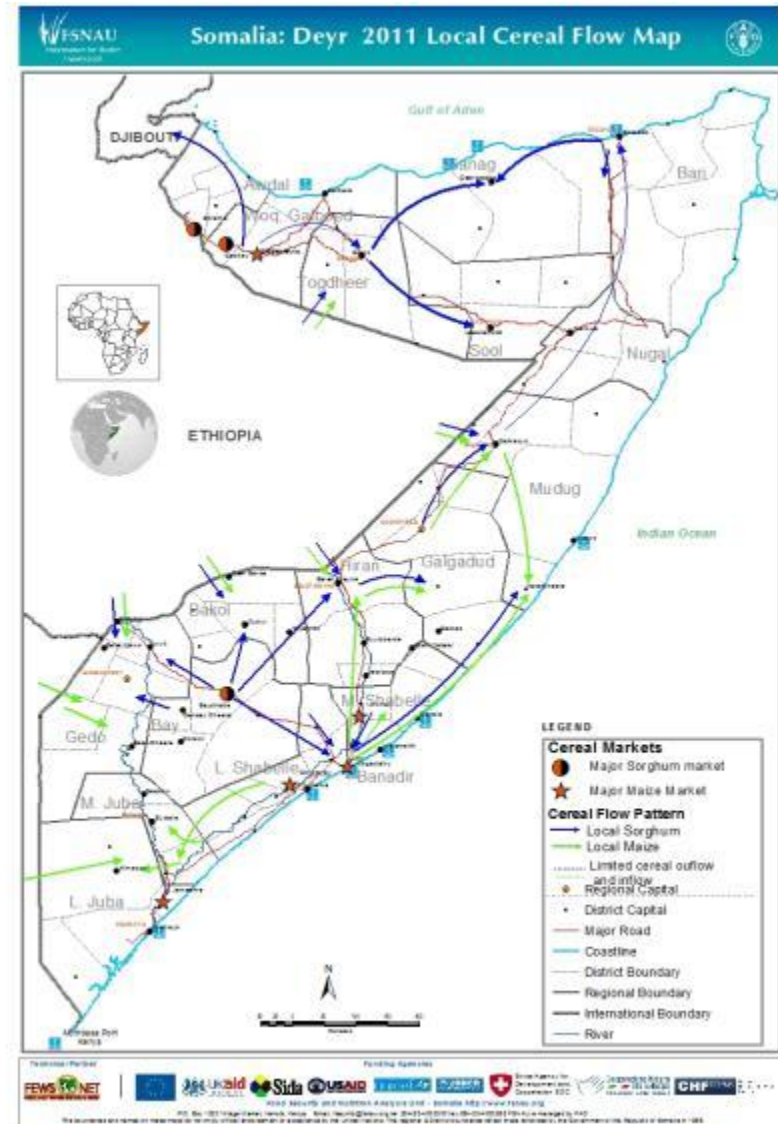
FSNAU

Somalia: Deyr 2011 Local Cereal Flow Map

Gulf of Aden

DJIBOUTI

Awdal

Sanaag

Bari

Woq. Galbeed

Togdheer

Sool

Nugal

ETHIOPIA

Mudug

Indian Ocean

Hiran

Galgadud

Bakol

Gedo

Bay

M. Shabelle

L. Shabelle

Banadir

M. Juba

L. Juba

LEGEND

Cereal Markets

Major Sorghum market

Major Maize Market

Cereal Flow Pattern

Local Sorghum

Local Maize

Limited cereal outflow and inflow

Regional Capital

District Capital

Major Road

Coastline

District Boundary

Regional Boundary

International Boundary

River

N

Technical Partner

Funding Agencies

FEWS NET

UKaid

Sida

USAID

CHF

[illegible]